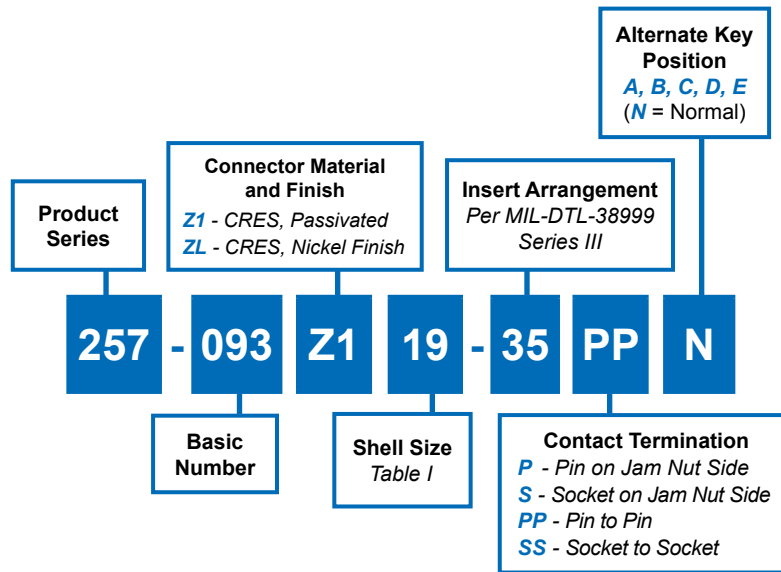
Alternate Key Position
A, B, C, D, E
(N = Normal)

Connector Material and Finish
Z1 - CRES, Passivated
ZL - CRES, Nickel Finish

Insert Arrangement
Per MIL-DTL-38999 Series III

Product Series

257 - 093 Z1 19 - 35 PP N

Basic Number

Shell Size
Table I

Contact Termination
P - Pin on Jam Nut Side
S - Socket on Jam Nut Side
PP - Pin to Pin
SS - Socket to Socket